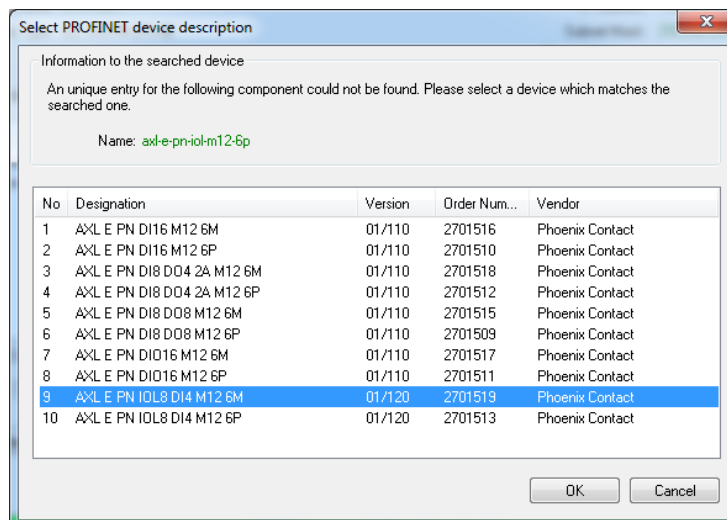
Select PROFINET device description

Information to the searched device

An unique entry for the following component could not be found. Please select a device which matches the searched one.

Name: axl-e-pn-iol-m12-6p

| No | Designation | Version | Order Num... | Vendor |
|---|---|---|---|---|
| 1 | AXL E PN DI16 M12 6M | 01/110 | 2701516 | Phoenix Contact |
| 2 | AXL E PN DI16 M12 6P | 01/110 | 2701510 | Phoenix Contact |
| 3 | AXL E PN DI8 DO4 2A M12 6M | 01/110 | 2701518 | Phoenix Contact |
| 4 | AXL E PN DI8 DO4 2A M12 6P | 01/110 | 2701512 | Phoenix Contact |
| 5 | AXL E PN DI8 DO8 M12 6M | 01/110 | 2701515 | Phoenix Contact |
| 6 | AXL E PN DI8 DO8 M12 6P | 01/110 | 2701509 | Phoenix Contact |
| 7 | AXL E PN DIO16 M12 6M | 01/110 | 2701517 | Phoenix Contact |
| 8 | AXL E PN DIO16 M12 6P | 01/110 | 2701511 | Phoenix Contact |
| 9 | AXL E PN IOL8 DI4 M12 6M | 01/120 | 2701519 | Phoenix Contact |
| 10 | AXL E PN IOL8 DI4 M12 6P | 01/120 | 2701513 | Phoenix Contact |

OK
Cancel